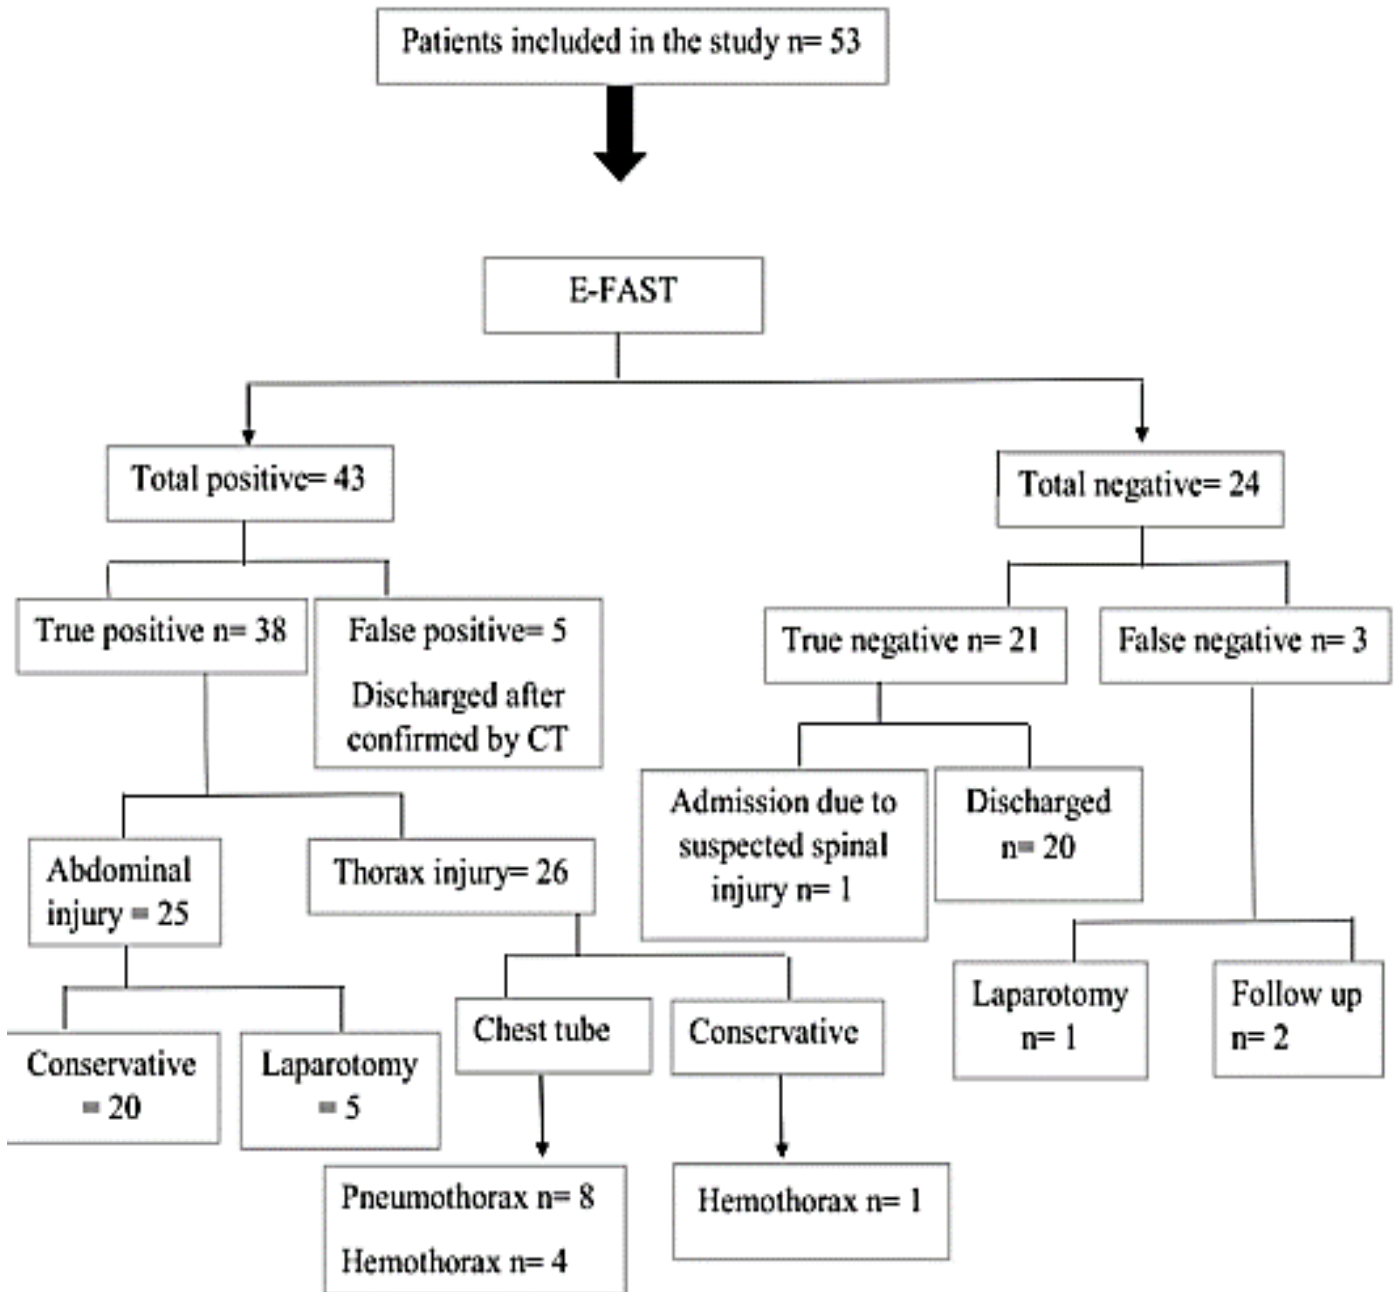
Patients included in the study n= 53

E-FAST

Total positive= 43

Total negative= 24

True positive n= 38

False positive= 5

Discharged after confirmed by CT

True negative n= 21

False negative n= 3

Admission due to suspected spinal injury n= 1

Discharged n= 20

Abdominal injury = 25

Thorax injury= 26

Laparotomy n= 1

Follow up n= 2

Chest tube

Conservative

Conservative = 20

Laparotomy = 5

Pneumothorax n= 8

Hemothorax n= 4

Hemothorax n= 1